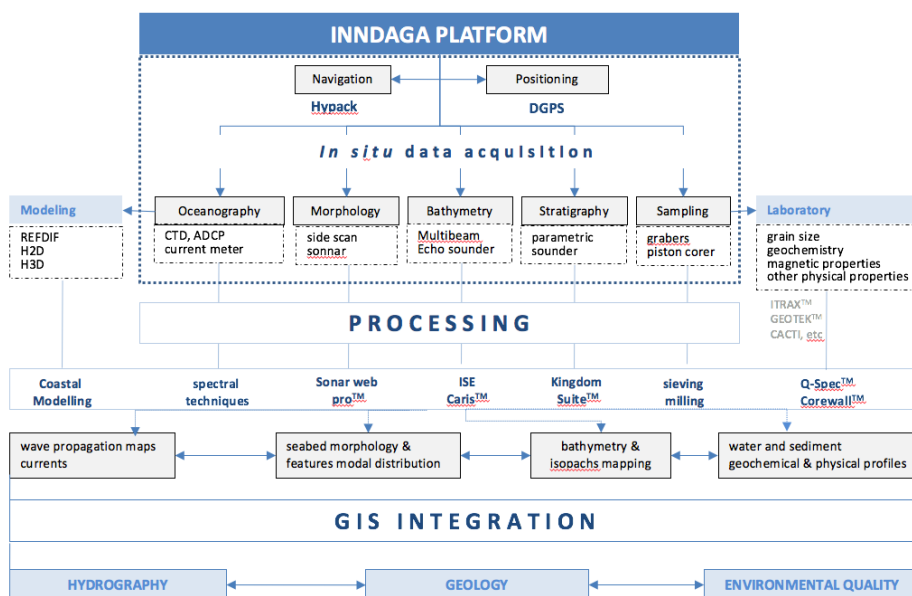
INNDAGA PLATFORM

Navigation

Positioning

Hypack

DGPS

In situ data acquisition

Modeling

Oceanography

Morphology

Bathymetry

Stratigraphy

Sampling

Laboratory

REFDIF
H2D
H3D

CTD, ADCP
current meter

side scan
sonnar

Multibeam
Echo sounder

parametric
sounder

grabers
piston corer

grain size
geochemistry
magnetic properties
other physical properties

ITRAX™
GEOTEK™
CACTI, etc

PROCESSING

Coastal Modelling

spectral techniques

Sonar web pro™

ISE Caris™

Kingdom Suite™

sieving milling

Q-Spec™ Corewall™

wave propagation maps
currents

seabed morphology &
features modal distribution

bathymetry &
isopachs mapping

water and sediment
geochemical & physical profiles

GIS INTEGRATION

HYDROGRAPHY

GEOLOGY

ENVIRONMENTAL QUALITY